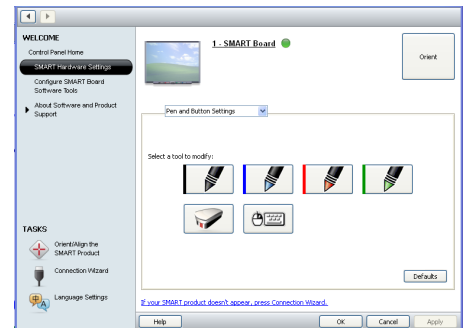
WELCOME

Control Panel Home

SMART Hardware Settings

Configure SMART Board Software Tools

About Software and Product Support

1 - SMART Board

Orient

Pen and Button Settings

Select a tool to modify:

Defaults

TASKS

Orient/Align the SMART Product

Connection Wizard

Language Settings

If your SMART product doesn't appear, press Connection Wizard.

Help

OK

Cancel

Apply